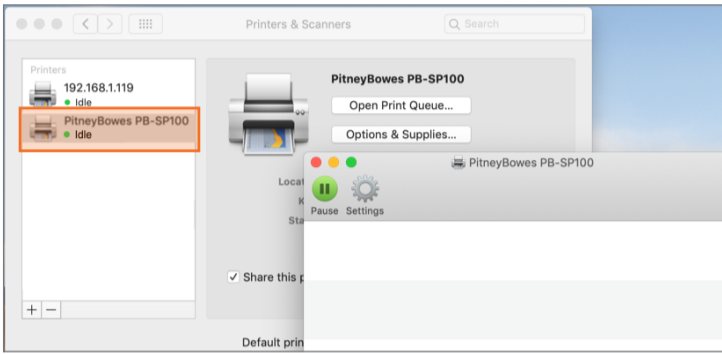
Printers & Scanners

Search

Printers

192.168.1.119

Idle

PitneyBowes PB-SP100

Idle

PitneyBowes PB-SP100

Open Print Queue...

Options & Supplies...

Locat

K

Sta

Share this p

+ −

Default prin

PitneyBowes PB-SP100

Pause Settings